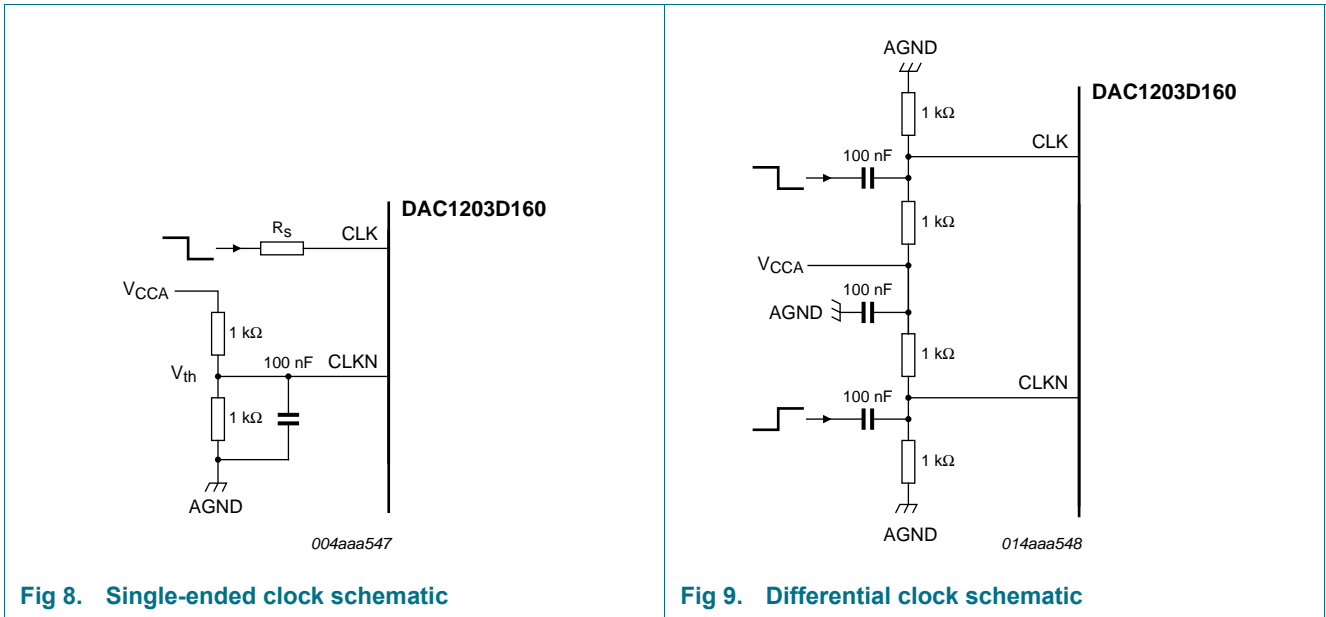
DAC1203D160

$R_S$

CLK

$V_{CCA}$

1 kΩ

$V_{th}$

100 nF

CLKN

1 kΩ

AGND

004aaa547

Fig 8. Single-ended clock schematic

AGND

DAC1203D160

1 kΩ

CLK

100 nF

1 kΩ

$V_{CCA}$

100 nF

AGND

1 kΩ

CLKN

100 nF

1 kΩ

AGND

014aaa548

Fig 9. Differential clock schematic